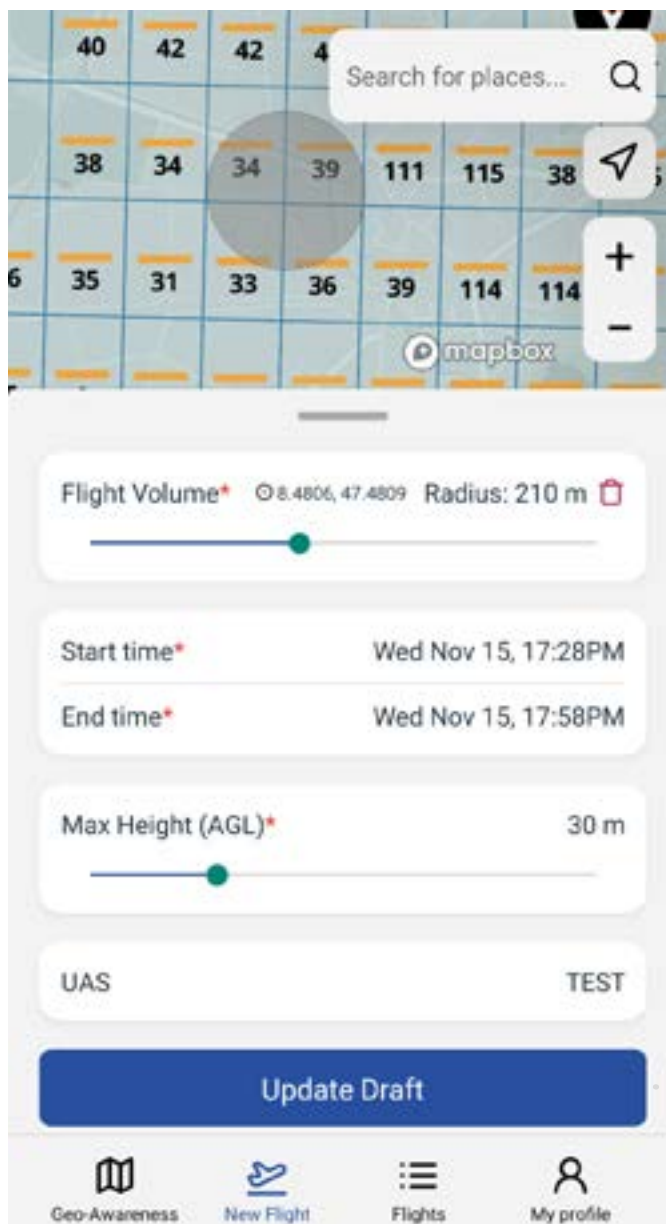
40 42 42 4

Search for places...

38 34 34 39 111 115 38

6 35 31 33 36 39 114 114

+

−

mapbox

Flight Volume* 8.4806, 47.4809 Radius: 210 m

Start time* Wed Nov 15, 17:28PM

End time* Wed Nov 15, 17:58PM

Max Height (AGL)* 30 m

UAS TEST

Update Draft

Geo-Awareness New Flight Flights My profile